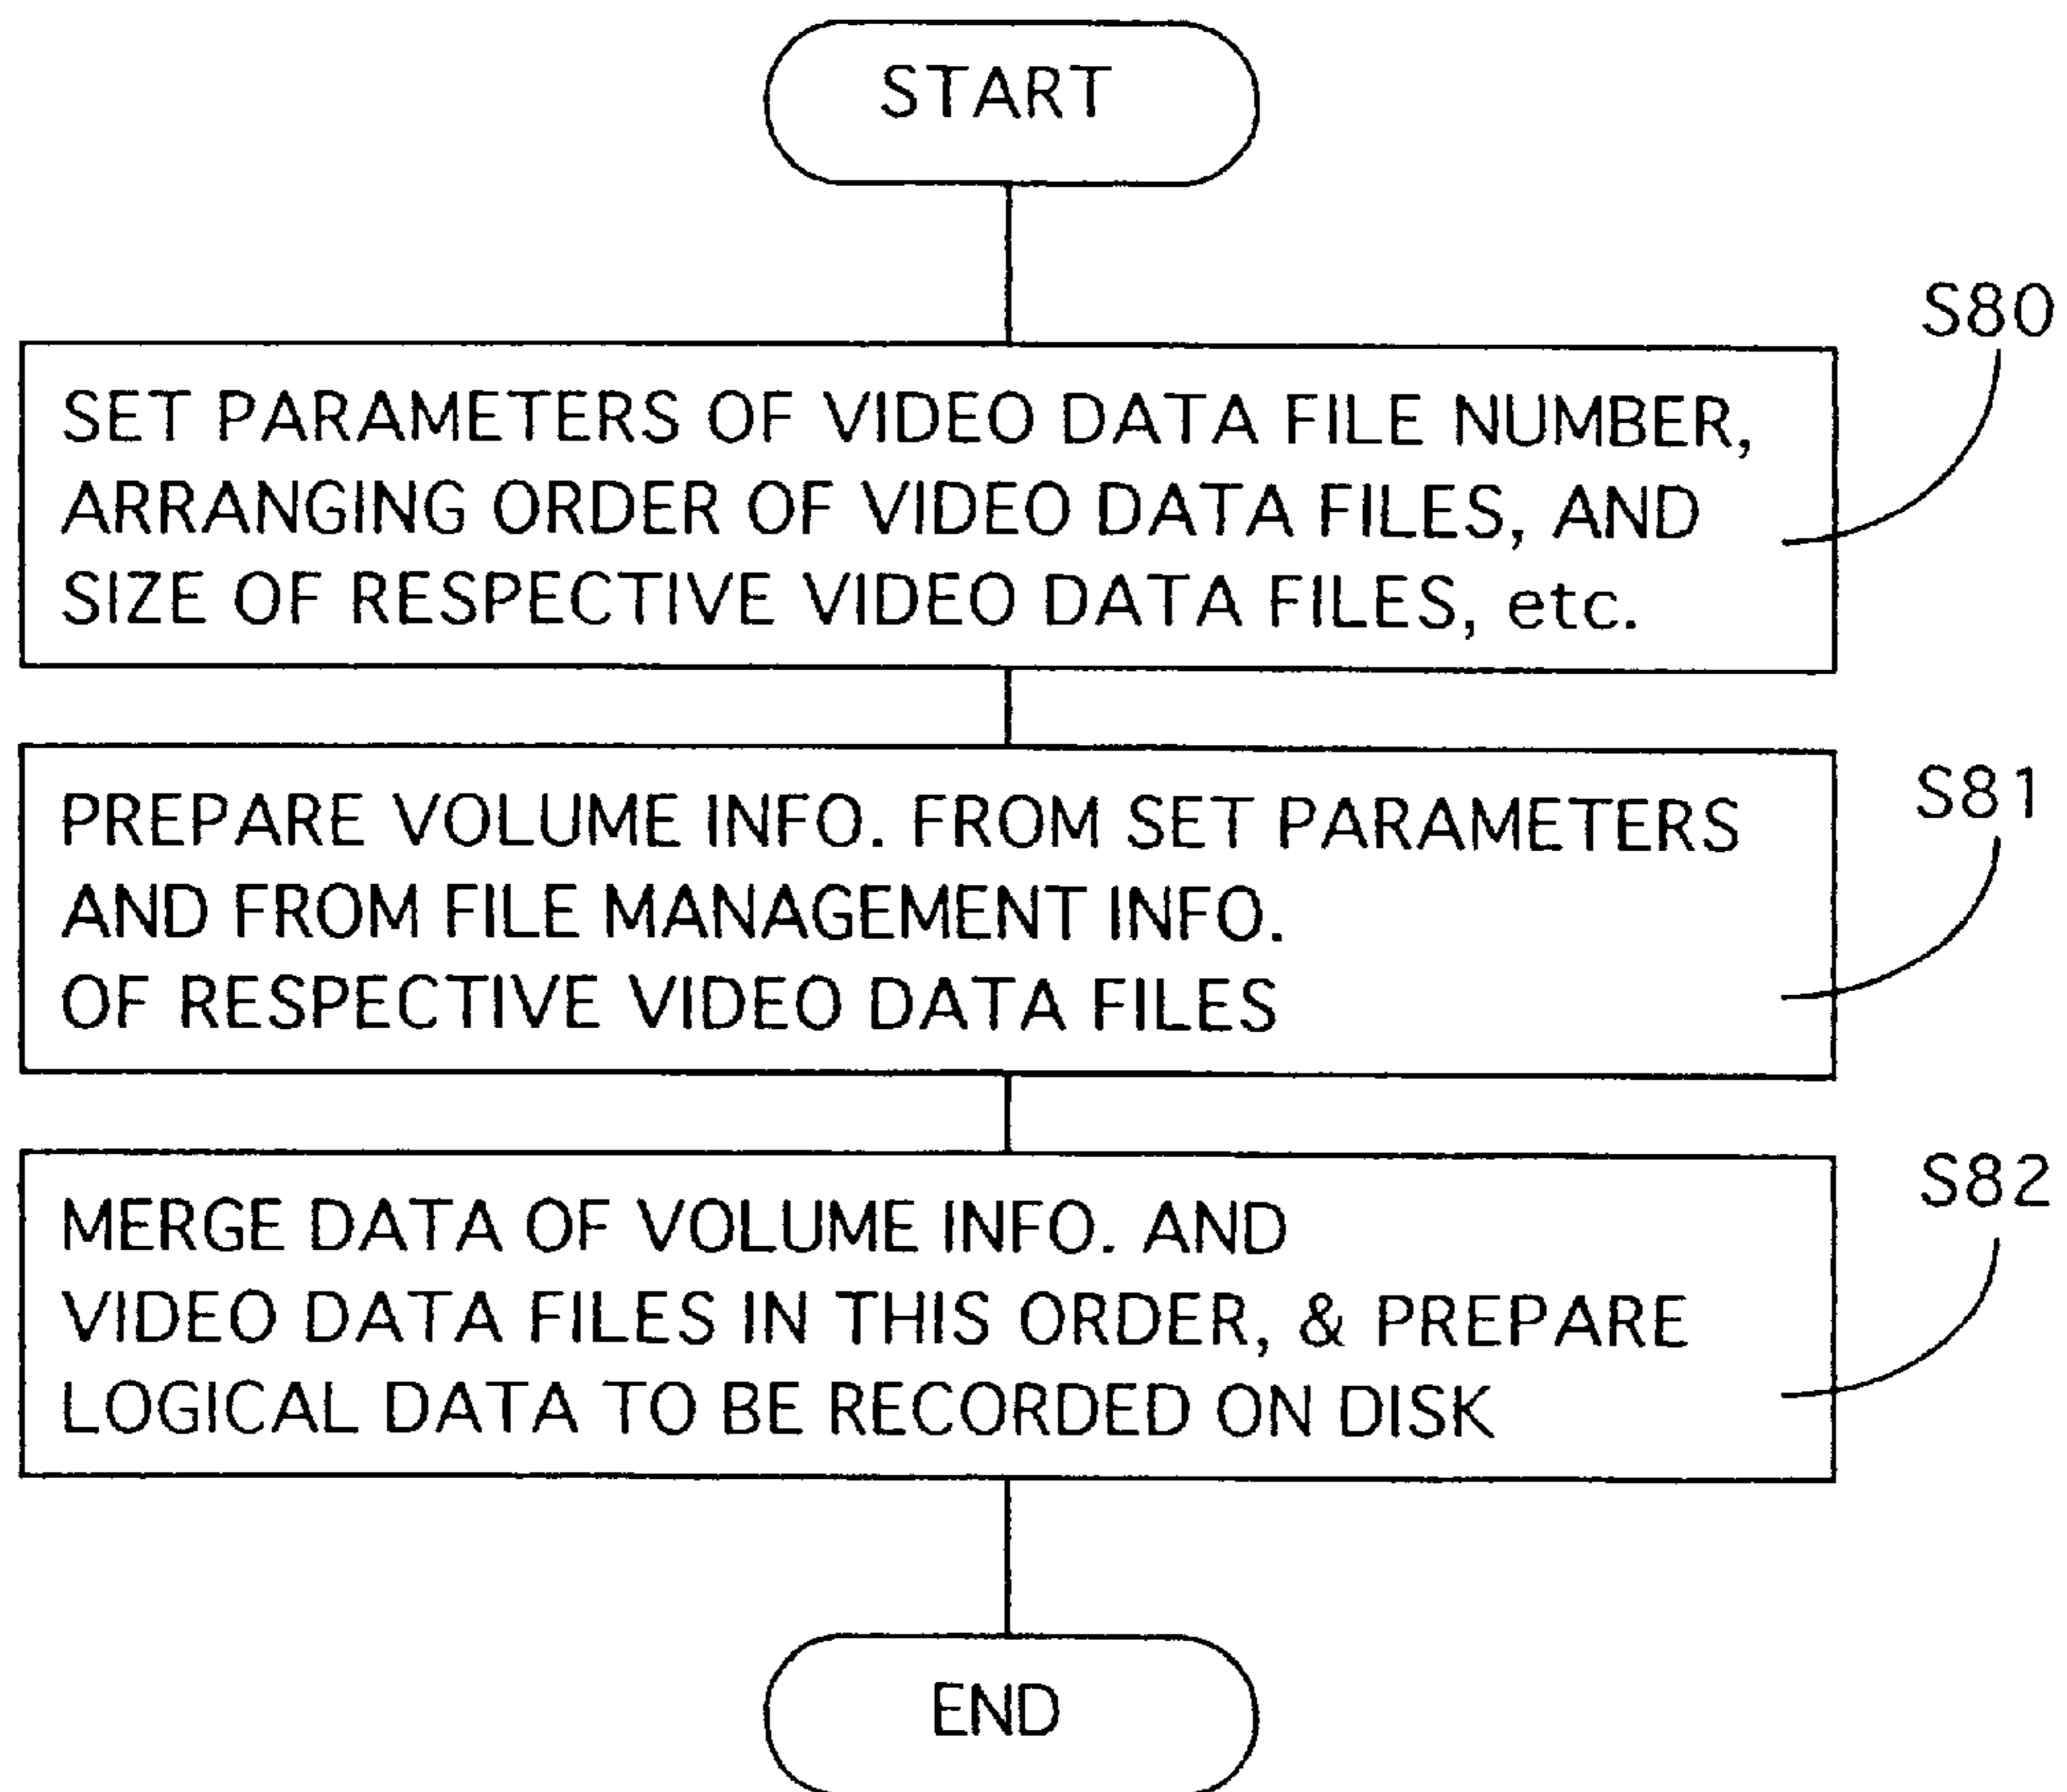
START

S80

SET PARAMETERS OF VIDEO DATA FILE NUMBER, ARRANGING ORDER OF VIDEO DATA FILES, AND SIZE OF RESPECTIVE VIDEO DATA FILES, etc.

S81

PREPARE VOLUME INFO. FROM SET PARAMETERS AND FROM FILE MANAGEMENT INFO. OF RESPECTIVE VIDEO DATA FILES

S82

MERGE DATA OF VOLUME INFO. AND VIDEO DATA FILES IN THIS ORDER, & PREPARE LOGICAL DATA TO BE RECORDED ON DISK

END